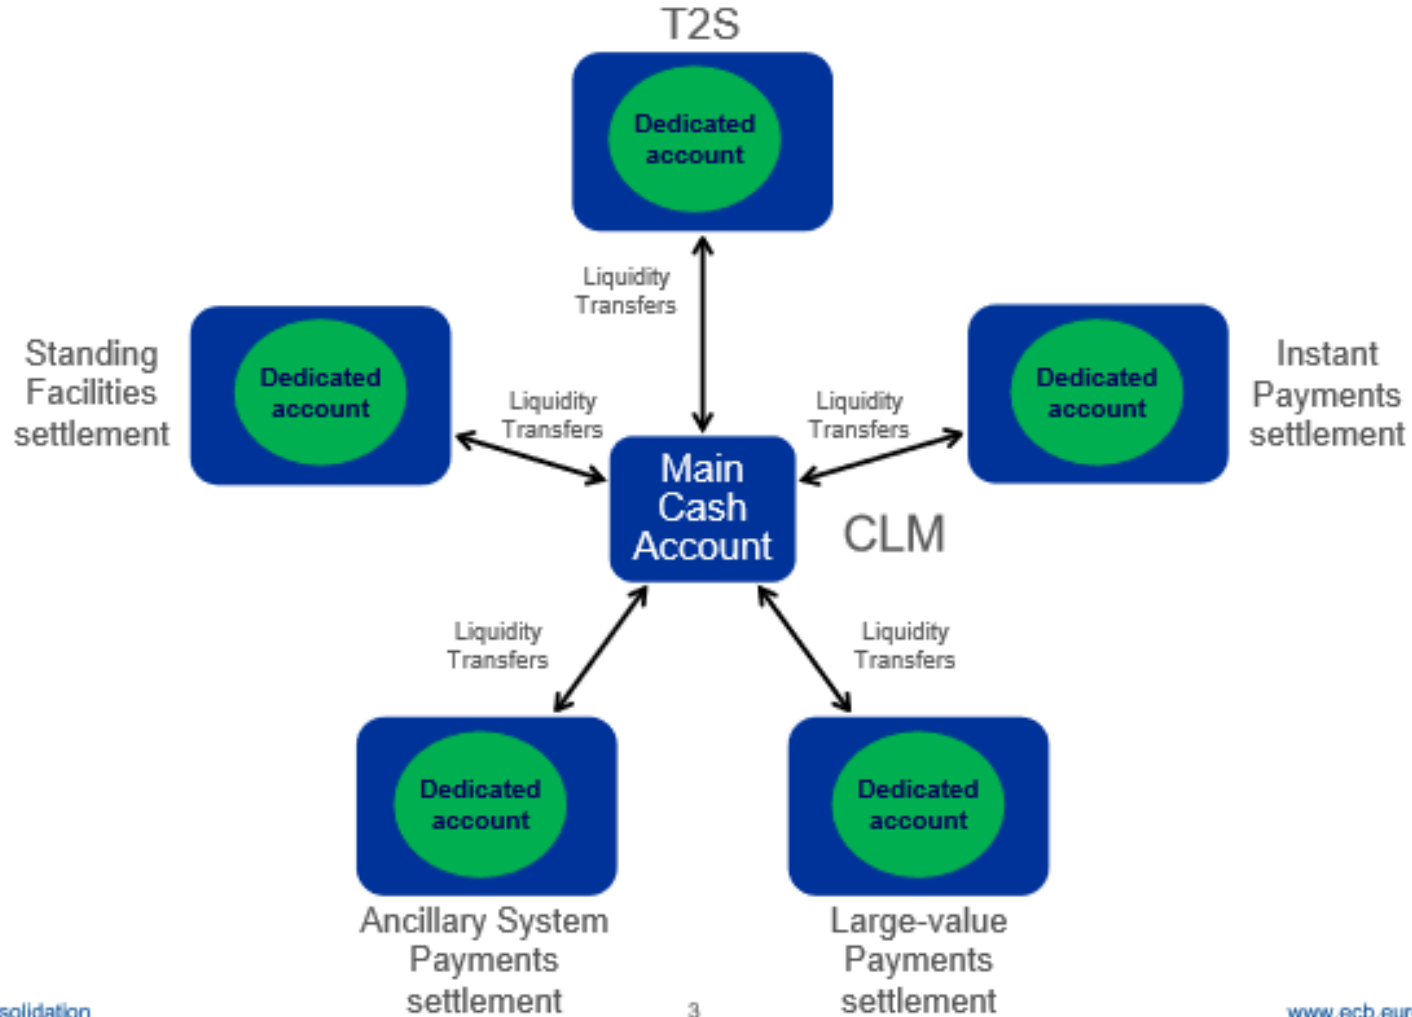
T2S

Dedicated account

Liquidity Transfers

Standing Facilities settlement

Dedicated account

Liquidity Transfers

Liquidity Transfers

Dedicated account

Instant Payments settlement

Main Cash Account

CLM

Liquidity Transfers

Liquidity Transfers

Dedicated account

Dedicated account

Ancillary System Payments settlement

Large-value Payments settlement

solidation

3

www.ecb.eur